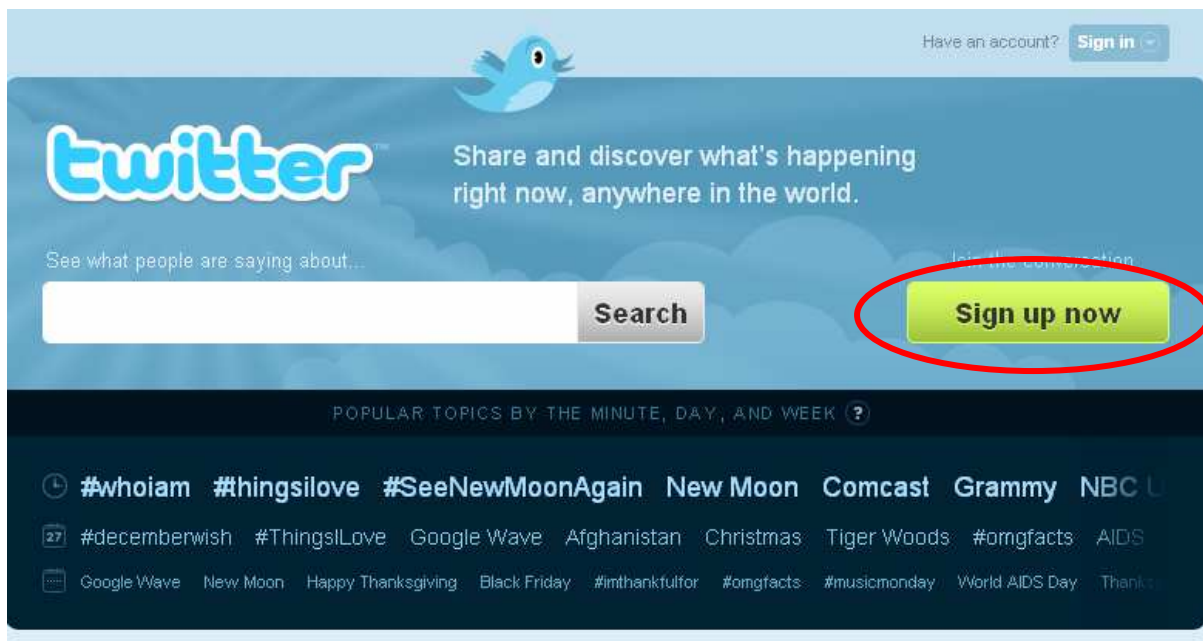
Have an account? Sign in

twitter™

Share and discover what's happening right now, anywhere in the world.

See what people are saying about...

Search

Join the conversation

Sign up now

POPULAR TOPICS BY THE MINUTE, DAY, AND WEEK ?

#whoiam #thingsilove #SeeNewMoonAgain New Moon Comcast Grammy NBC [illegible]

27 #decemberwish #ThingsILove Google Wave Afghanistan Christmas Tiger Woods #omgfacts AIDS

Google Wave New Moon Happy Thanksgiving Black Friday #imthankfulfor #omgfacts #musicmonday World AIDS Day Thank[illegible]